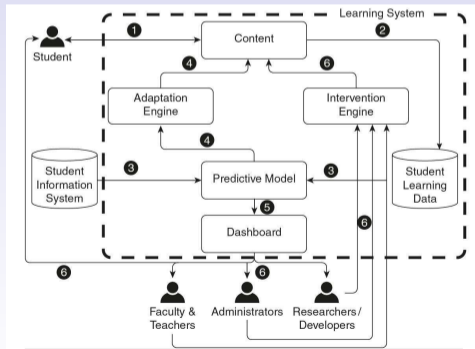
Learning System

Student

1

Content

2

4

6

Adaptation Engine

Intervention Engine

4

Student Information System

3

Predictive Model

3

Student Learning Data

5

Dashboard

6

6

6

Faculty & Teachers

Administrators

Researchers / Developers